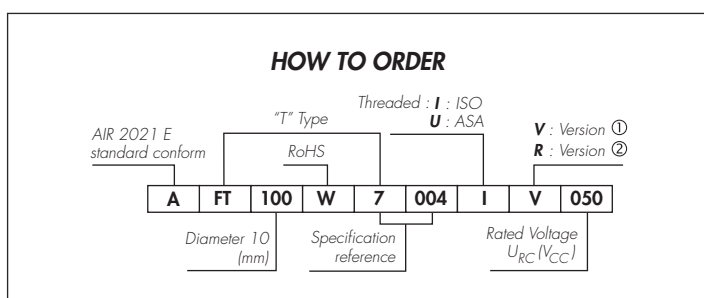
HOW TO ORDER

AIR 2021 E standard conform

"T" Type

RoHS

Threaded : I : ISO
U : ASA

V : Version ①
R : Version ②

| A | FT | 100 | W | 7 | 004 | I | V | 050 |
|---|---|---|---|---|---|---|---|---|

Diameter 10 (mm)

Specification reference

Rated Voltage $U_{RC}(V_{CC})$